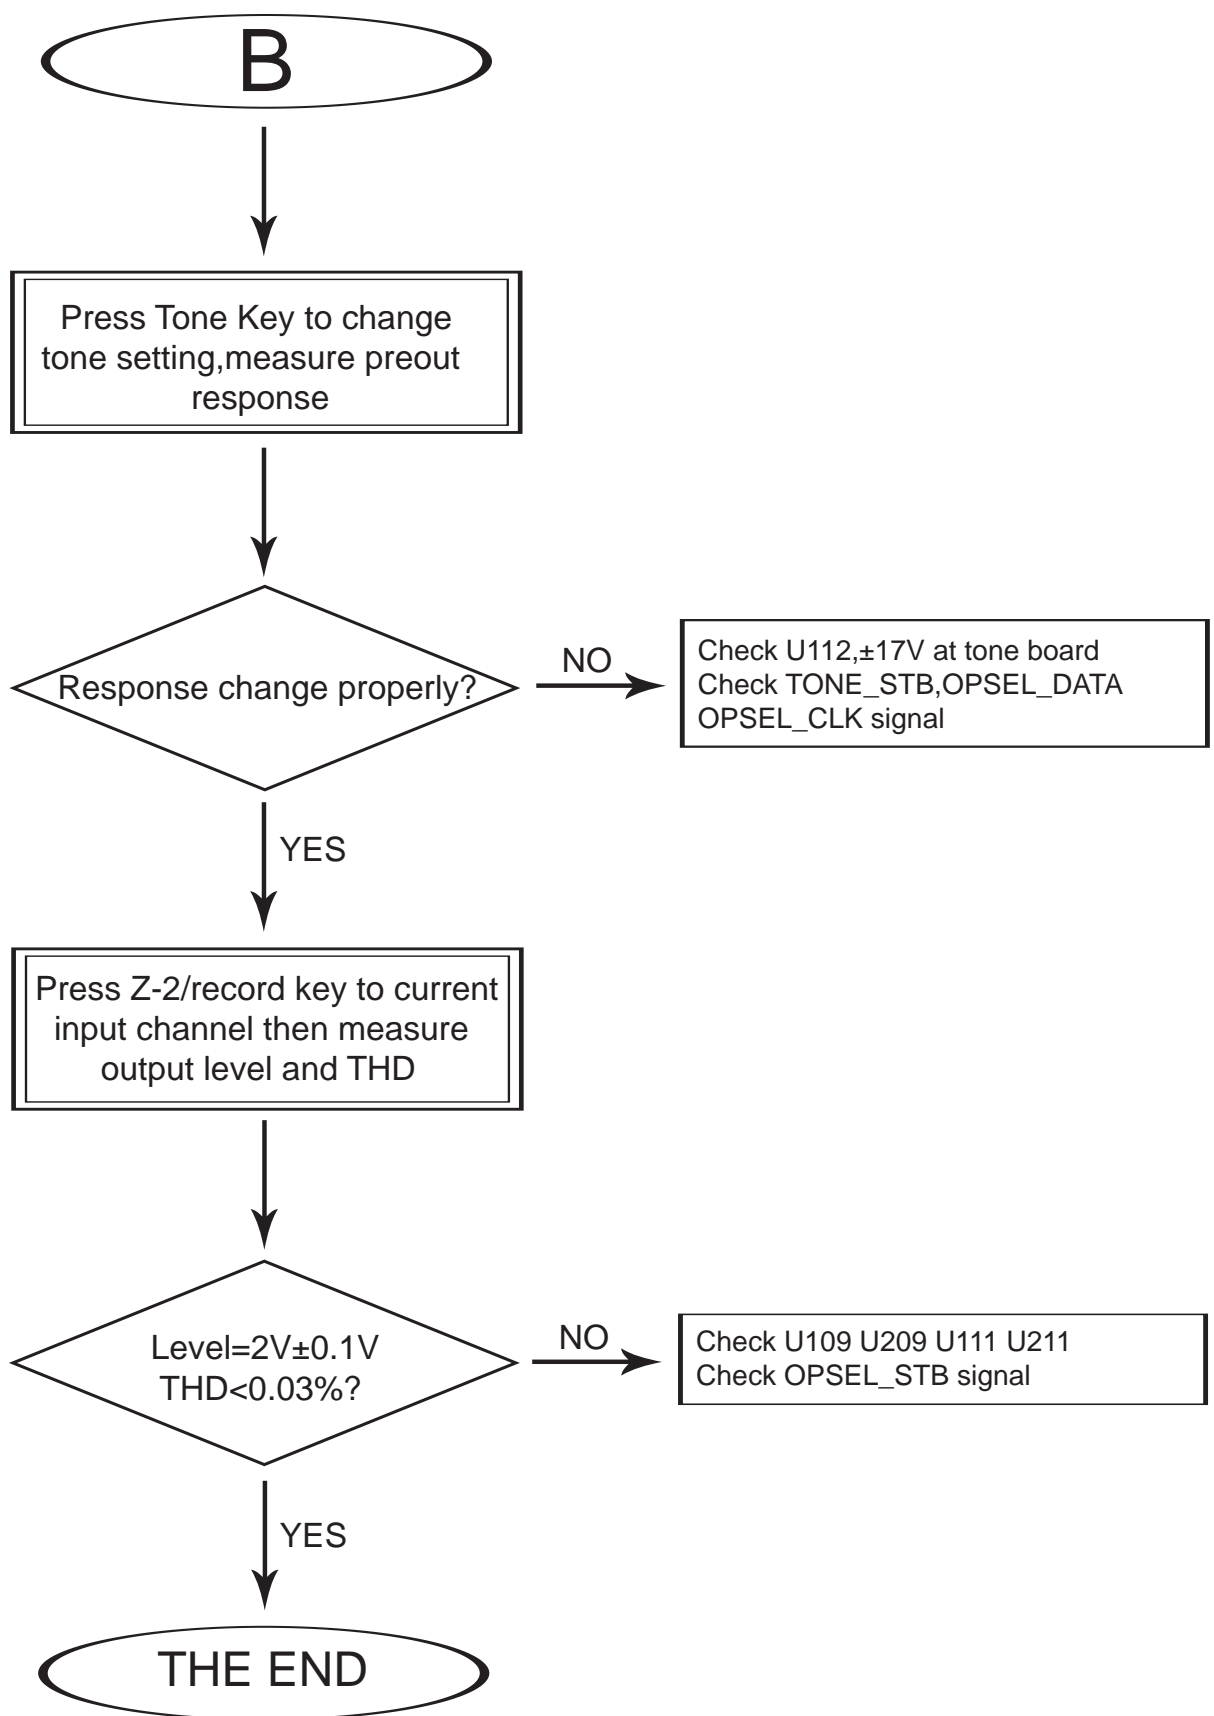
B

Press Tone Key to change tone setting,measure preout response

Response change properly?

NO

Check U112,±17V at tone board
Check TONE_STB,OPSEL_DATA
OPSEL_CLK signal

YES

Press Z-2/record key to current input channel then measure output level and THD

Level=2V±0.1V
THD<0.03%?

NO

Check U109 U209 U111 U211
Check OPSEL_STB signal

YES

THE END